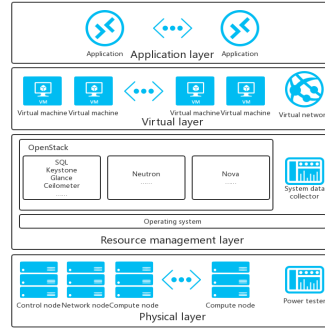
Application Application
Application layer

VM VM VM VM
Virtual machine Virtual machine Virtual machine Virtual machine Virtual network
Virtual layer

OpenStack
SQL
Keystone
Glance
Ceilometer
......
Neutron
......
Nova
......
System data collector
Operating system
Resource management layer

Control node Network node Compute node Compute node Power tester
Physical layer